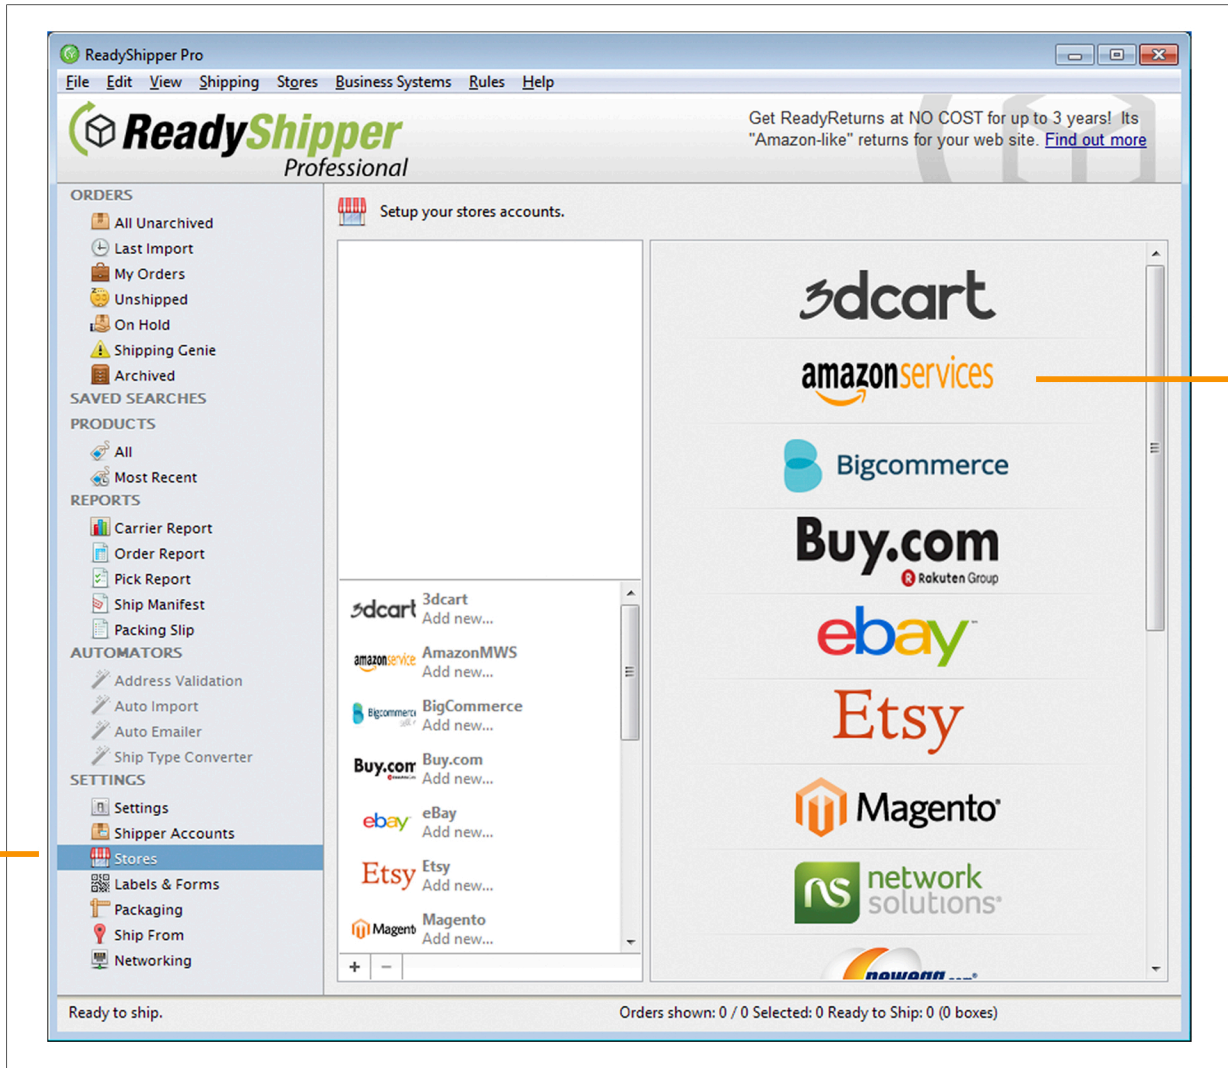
ReadyShipper Pro

File Edit View Shipping Stores Business Systems Rules Help

ReadyShipper Professional

Get ReadyReturns at NO COST for up to 3 years! Its "Amazon-like" returns for your web site. Find out more

ORDERS
All Unarchived
Last Import
My Orders
Unshipped
On Hold
Shipping Genie
Archived
SAVED SEARCHES
PRODUCTS
All
Most Recent
REPORTS
Carrier Report
Order Report
Pick Report
Ship Manifest
Packing Slip
AUTOMATORS
Address Validation
Auto Import
Auto Emailer
Ship Type Converter
SETTINGS
Settings
Shipper Accounts
Stores
Labels & Forms
Packaging
Ship From
Networking

Setup your stores accounts.

3dcart
3dcart
Add new...
amazonservices
AmazonMWS
Add new...
Bigcommerce
BigCommerce
Add new...
Buy.com
Buy.com
Add new...
ebay
eBay
Add new...
Etsy
Etsy
Add new...
Magento
Magento
Add new...

+ −

3dcart
amazonservices
Bigcommerce
Buy.com Rakuten Group
ebay
Etsy
Magento
network solutions
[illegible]

Ready to ship.
Orders shown: 0 / 0 Selected: 0 Ready to Ship: 0 (0 boxes)